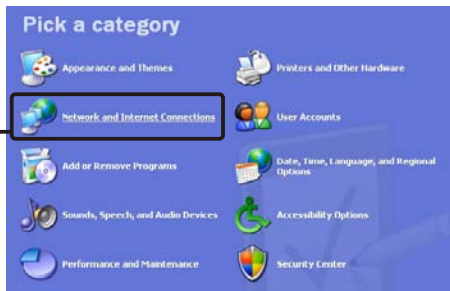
Pick a category

Appearance and Themes

Printers and Other Hardware

Network and Internet Connections

User Accounts

Add or Remove Programs

Date, Time, Language, and Regional Options

Sounds, Speech, and Audio Devices

Accessibility Options

Performance and Maintenance

Security Center